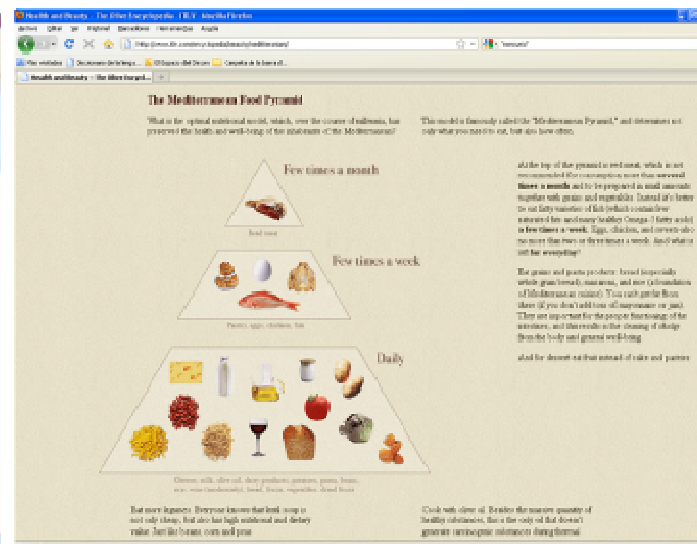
Health and Beauty · The Other Encyclopedia · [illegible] · Mozilla Firefox

Archivo Editar Ver Historial Marcadores Herramientas Ayuda

http://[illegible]/health/beauty/mediterranean/

Más visitados · Diccionario de la lengua... · El Espacio del Dinero · Campaña de la Renta El...

Health and Beauty · The Other Encycl...

The Mediterranean Food Pyramid

What is the optimal nutritional model, which, over the course of millennia, has preserved the health and well-being of the inhabitants of the Mediterranean?

This model is famously called the "Mediterranean Pyramid," and determines not only what you need to eat, but also how often.

Few times a month

Red meat

Few times a week

Pastries, eggs, chicken, fish

Daily

Cheese, milk, olive oil, dairy products, potatoes, pasta, beans, rice, wine (moderately), bread, frutas, vegetables, dried fruits

At the top of the pyramid is red meat, which is not recommended for consumption more than several times a month and to be prepared in small amounts together with grains and vegetables. Instead it's better to eat fatty varieties of fish (which contain few saturated fats and many healthy Omega-3 fatty acids) a few times a week. Eggs, chicken, and sweets also no more than two or three times a week. And what is left for everyday?

The grains and grains products: bread (especially whole grain bread), macaroni, and rice (a foundation of Mediterranean cuisine). You can't go further there (if you don't add tons of mayonnaise on gas). They are important for the proper functioning of the intestines, and therewith is the cleaning of elfogs from the body and general well-being.

...and for dessert eat fruit instead of cake and pastries.

Eat more legumes. Everyone knows that lentil soup is not only cheap, but also has high nutritional and dietary value. Just like beans, corn and peas.

Cook with olive oil. Besides the massive quantity of healthy substances, this is the only oil that doesn't generate carcinogenic substances during thermal